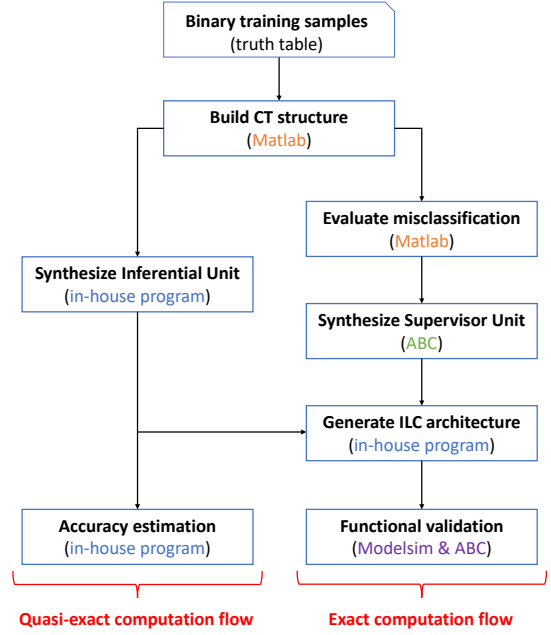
Binary training samples
(truth table)

Build CT structure
(Matlab)

Synthesize Inferential Unit
(in-house program)

Evaluate misclassification
(Matlab)

Synthesize Supervisor Unit
(ABC)

Generate ILC architecture
(in-house program)

Accuracy estimation
(in-house program)

Functional validation
(Modelsim & ABC)

Quasi-exact computation flow

Exact computation flow